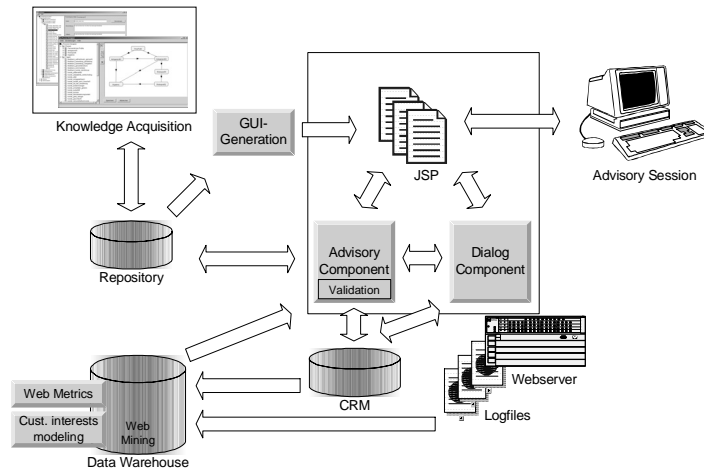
Knowledge Acquisition

GUI-Generation

JSP

Advisory Session

Repository

Advisory Component

Validation

Dialog Component

Web Metrics

Cust. interests modeling

Web Mining

Data Warehouse

CRM

Webserver

Logfiles